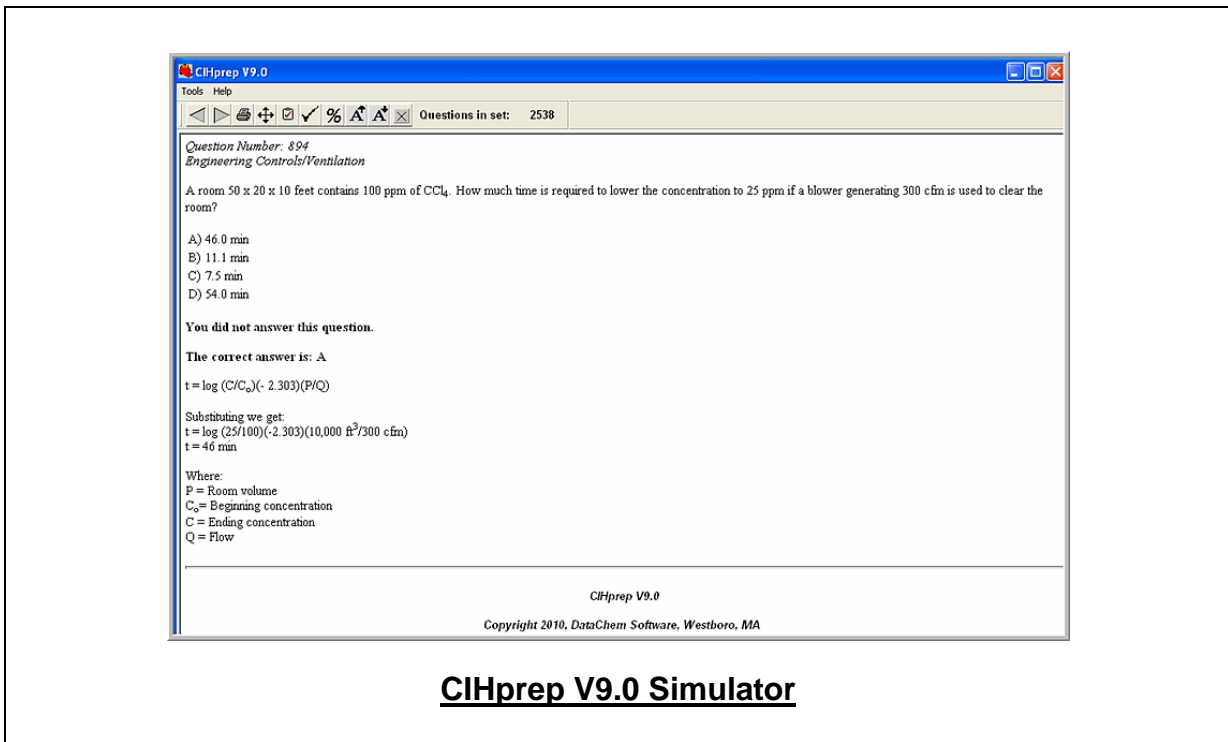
CIHprep V9.0

Tools Help

Questions in set: 2538

*Question Number: 894*
*Engineering Controls/Ventilation*

A room 50 x 20 x 10 feet contains 100 ppm of $CCl_4$. How much time is required to lower the concentration to 25 ppm if a blower generating 300 cfm is used to clear the room?

A) 46.0 min
B) 11.1 min
C) 7.5 min
D) 54.0 min

**You did not answer this question.**

**The correct answer is: A**

t = log (C/$C_o$)(- 2.303)(P/Q)

Substituting we get:
t = log (25/100)(-2.303)(10,000 $ft^3$/300 cfm)
t = 46 min

Where:
P = Room volume
$C_o$= Beginning concentration
C = Ending concentration
Q = Flow

CIHprep V9.0

Copyright 2010, DataChem Software, Westboro, MA

CIHprep V9.0 Simulator